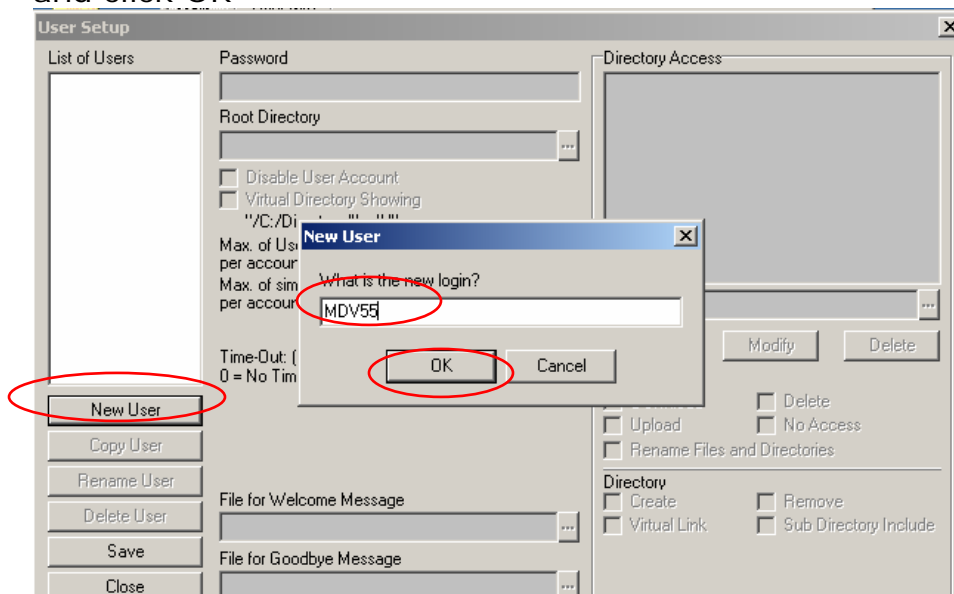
User Setup

List of Users

Password

Root Directory

Disable User Account
Virtual Directory Showing
"/C:/Di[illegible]

Max. of Us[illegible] per accoun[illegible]
Max. of sim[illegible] per accoun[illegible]

Time-Out: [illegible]
0 = No Tim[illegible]

New User
What is the new login?
MDV55
OK
Cancel

New User
Copy User
Rename User
Delete User
Save
Close

File for Welcome Message

File for Goodbye Message

Directory Access

Modify
Delete

Delete
Upload
No Access
Rename Files and Directories

Directory
Create
Remove
Virtual Link
Sub Directory Include